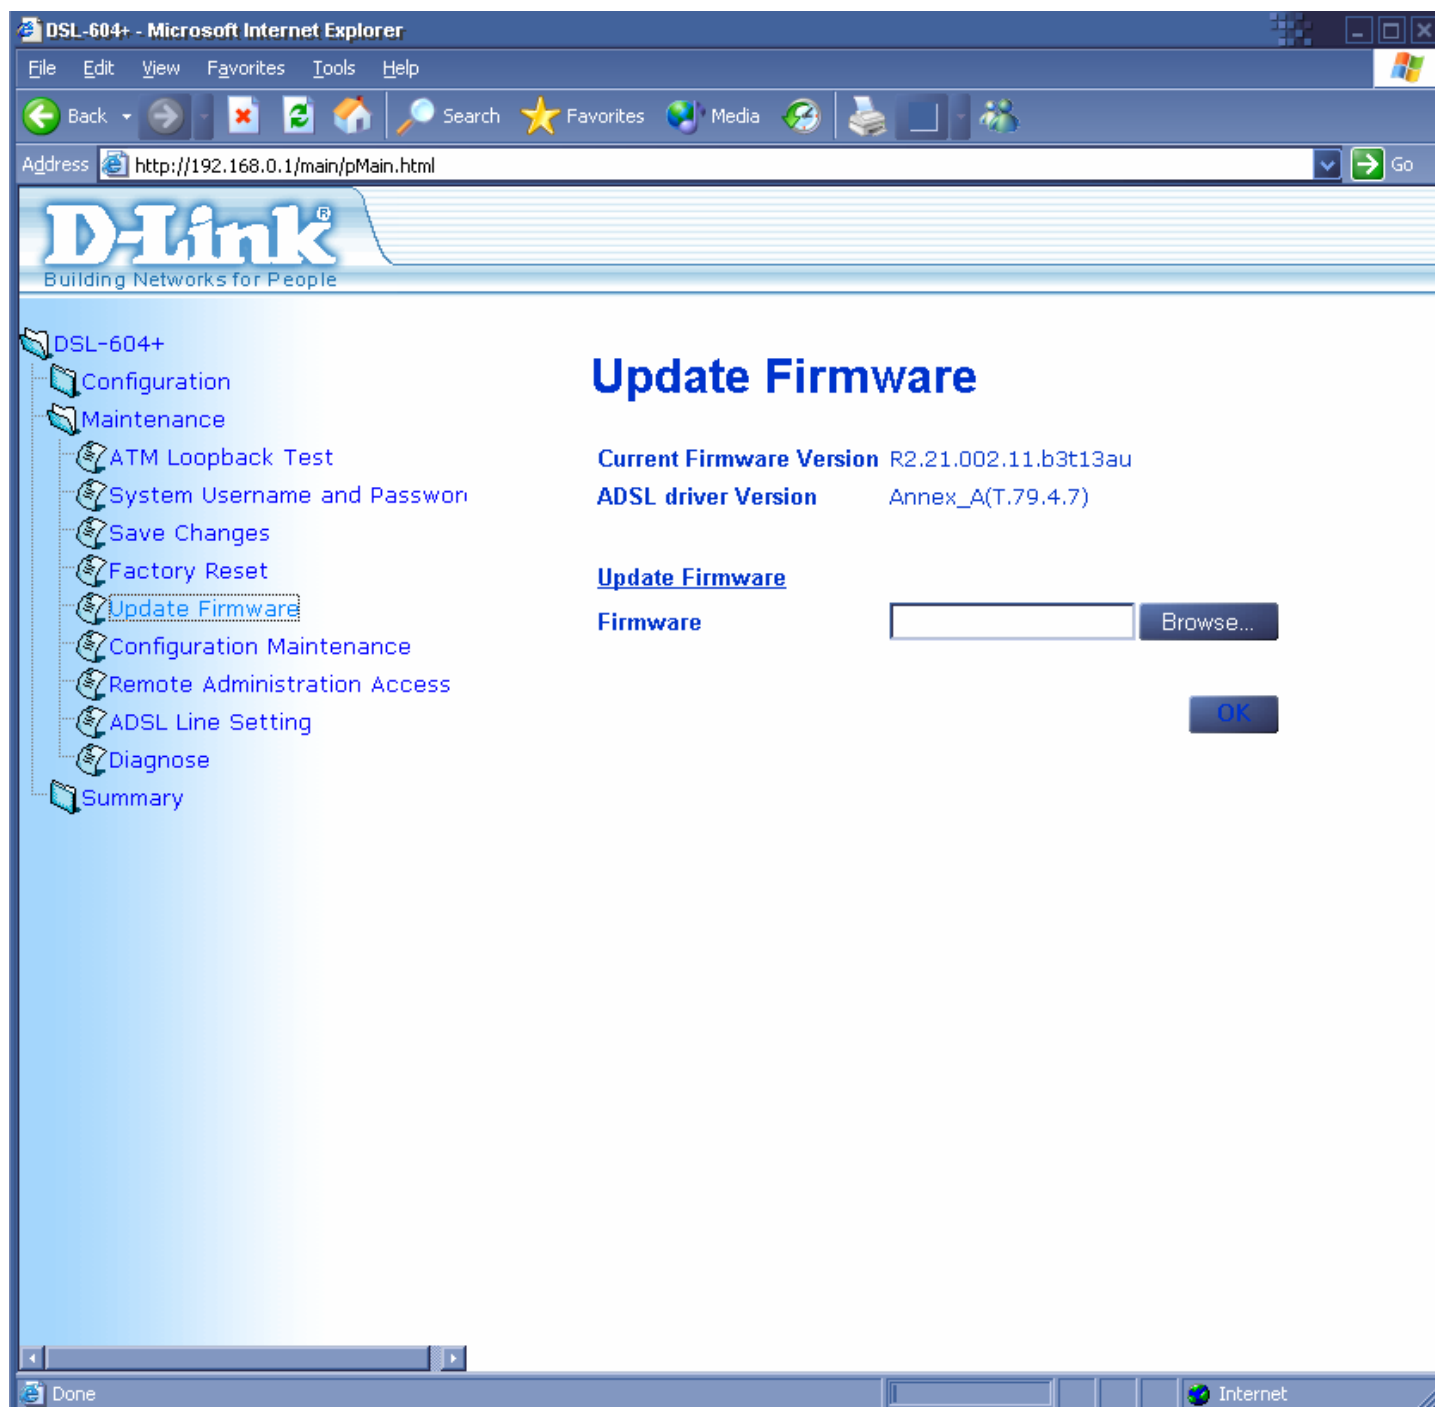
DSL-604+ - Microsoft Internet Explorer

File Edit View Favorites Tools Help

Back Search Favorites Media

Address http://192.168.0.1/main/pMain.html Go

D-Link®
Building Networks for People

DSL-604+
Configuration
Maintenance
ATM Loopback Test
System Username and Passwor
Save Changes
Factory Reset
Update Firmware
Configuration Maintenance
Remote Administration Access
ADSL Line Setting
Diagnose
Summary

Update Firmware

Current Firmware Version R2.21.002.11.b3t13au
ADSL driver Version Annex_A(T.79.4.7)

Update Firmware
Firmware Browse...

OK

Done Internet